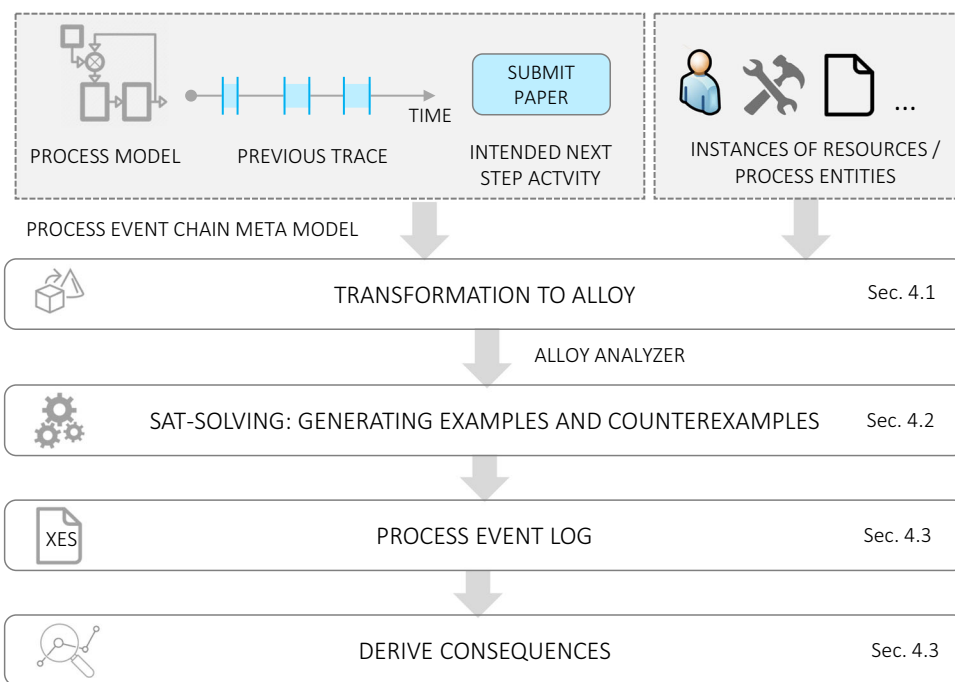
PROCESS MODEL

PREVIOUS TRACE

TIME

SUBMIT PAPER

INTENDED NEXT STEP ACTVITY

...

INSTANCES OF RESOURCES / PROCESS ENTITIES

PROCESS EVENT CHAIN META MODEL

TRANSFORMATION TO ALLOY

Sec. 4.1

ALLOY ANALYZER

SAT-SOLVING: GENERATING EXAMPLES AND COUNTEREXAMPLES

Sec. 4.2

XES

PROCESS EVENT LOG

Sec. 4.3

DERIVE CONSEQUENCES

Sec. 4.3